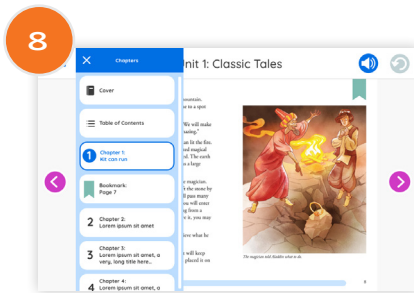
8

Chapters

Cover

Table of Contents

1 Chapter 1: Kit can run

Bookmark: Page 7

2 Chapter 2: Lorem ipsum sit amet

3 Chapter 3: Lorem ipsum sit amet, a very, long title here

4 Chapter 4: Lorem ipsum sit amet

Unit 1: Classic Tales

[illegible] mountain, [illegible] to a spot

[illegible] "We will make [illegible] essing." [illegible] in the fire. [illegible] ical. The earth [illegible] as a large

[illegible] magician. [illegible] the stone by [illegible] will keep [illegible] you from a

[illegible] will keep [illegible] placed it on

The magician tells Aladdin what to do.